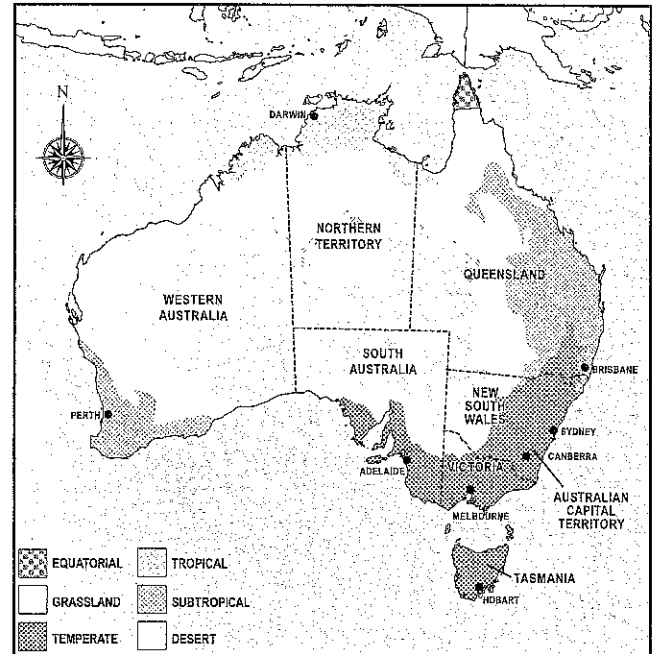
N

DARWIN

NORTHERN TERRITORY

QUEENSLAND

WESTERN AUSTRALIA

SOUTH AUSTRALIA

BRISBANE

NEW SOUTH WALES

PERTH

SYDNEY

CANBERRA

ADELAIDE

VICTORIA

AUSTRALIAN CAPITAL TERRITORY

MELBOURNE

TASMANIA

HOBART

EQUATORIAL

TROPICAL

GRASSLAND

SUBTROPICAL

TEMPERATE

DESERT